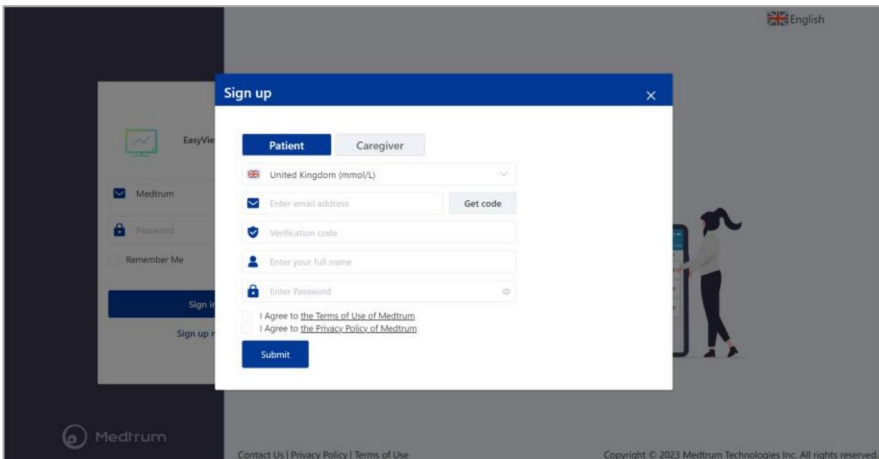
English

EasyVie

Medtrum

Password

Remember Me

Sign i

Sign up r

Sign up

×

Patient

Caregiver

United Kingdom (mmol/L)

Enter email address

Get code

Verification code

Enter your full name

Enter Password

I Agree to the Terms of Use of Medtrum

I Agree to the Privacy Policy of Medtrum

Submit

Medtrum

Contact Us | Privacy Policy | Terms of Use

Copyright © 2023 Medtrum Technologies Inc. All rights reserved.